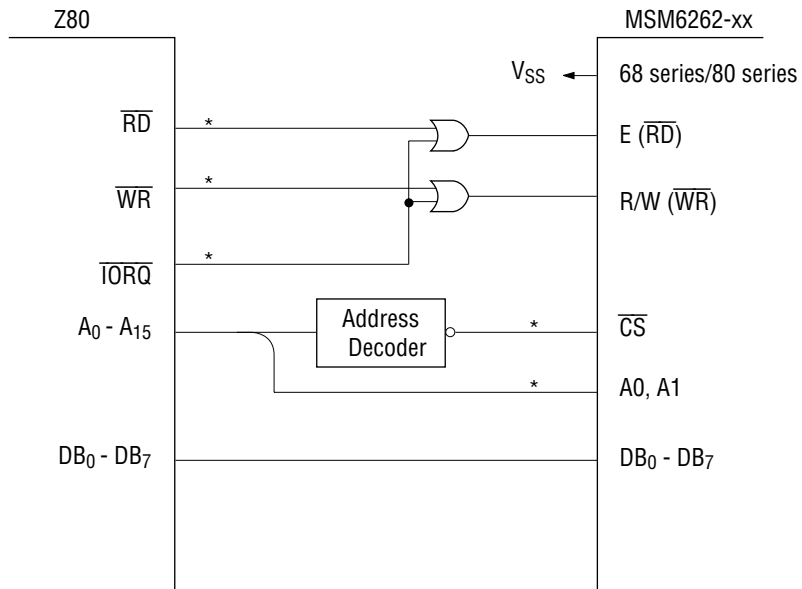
Z80

MSM6262-xx

$V_{SS}$

68 series/80 series

$\overline{RD}$

*

E ($\overline{RD}$)

$\overline{WR}$

*

R/W ($\overline{WR}$)

$\overline{IORQ}$

*

$A_0$ - $A_{15}$

Address Decoder

*

$\overline{CS}$

*

A0, A1

$DB_0$ - $DB_7$

$DB_0$ - $DB_7$